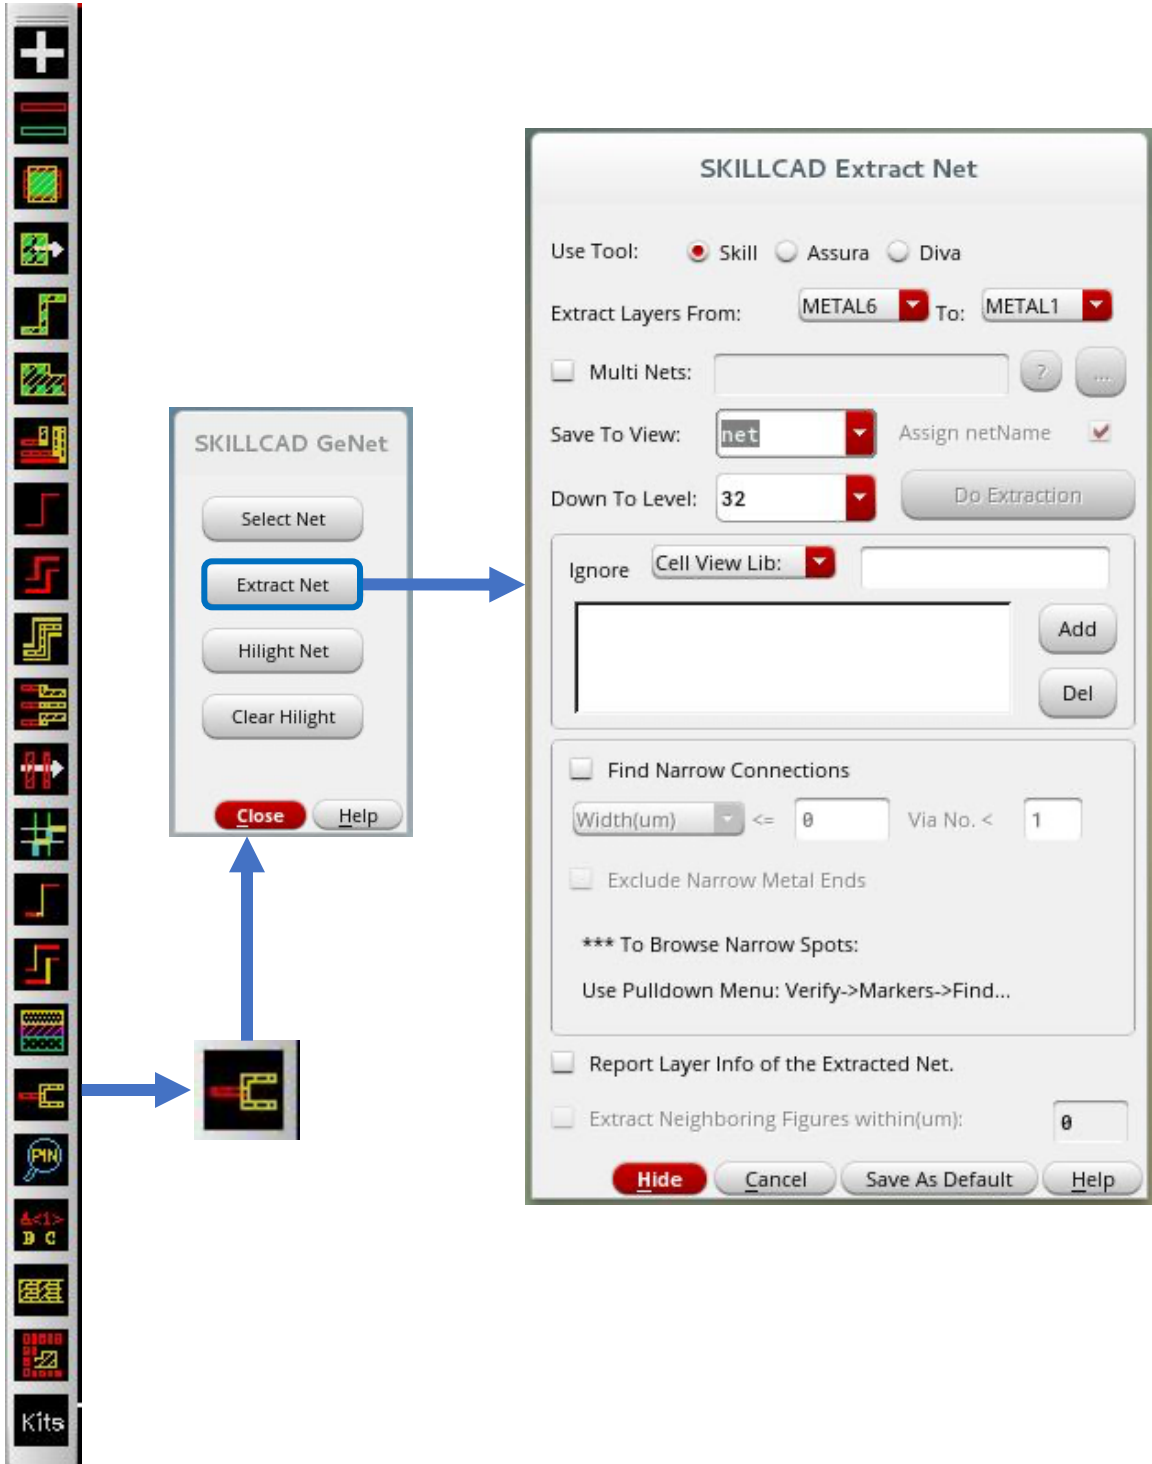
SKILLCAD GeNet

Select Net

Extract Net

Hilight Net

Clear Hilight

Close Help

SKILLCAD Extract Net

Use Tool: Skill Assura Diva

Extract Layers From: METAL6 To: METAL1

Multi Nets: ? ...

Save To View: net Assign netName

Down To Level: 32 Do Extraction

Ignore Cell View Lib:

Add

Del

Find Narrow Connections

Width(um) <= 0 Via No. < 1

Exclude Narrow Metal Ends

*** To Browse Narrow Spots:

Use Pulldown Menu: Verify->Markers->Find...

Report Layer Info of the Extracted Net.

Extract Neighboring Figures within(um): 0

Hide Cancel Save As Default Help

PIN

A<1> B C

Kits